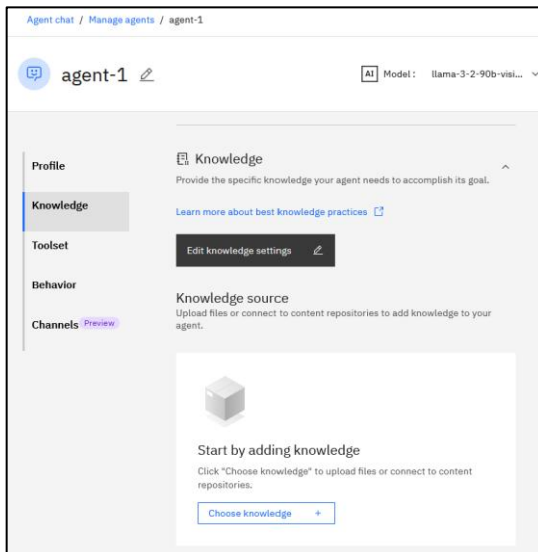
Agent chat / Manage agents / agent-1

agent-1

AI Model: llama-3-2-90b-visi...

Profile

Knowledge

Toolset

Behavior

Channels Preview

Knowledge

Provide the specific knowledge your agent needs to accomplish its goal.

Learn more about best knowledge practices

Edit knowledge settings

Knowledge source

Upload files or connect to content repositories to add knowledge to your agent.

Start by adding knowledge

Click "Choose knowledge" to upload files or connect to content repositories.

Choose knowledge +